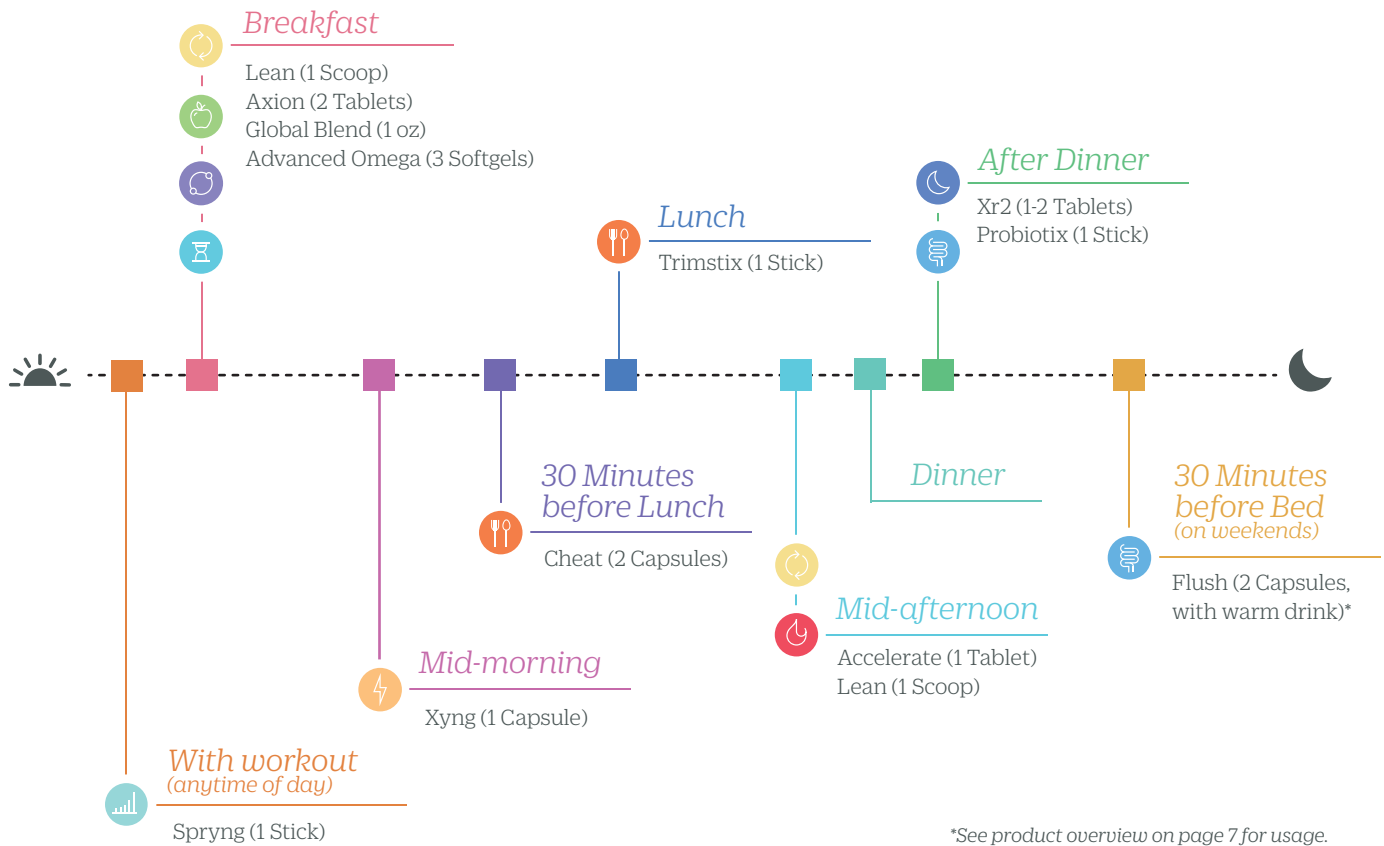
Breakfast
Lean (1 Scoop)
Axion (2 Tablets)
Global Blend (1 oz)
Advanced Omega (3 Softgels)

Lunch
Trimstix (1 Stick)

After Dinner
Xr2 (1-2 Tablets)
Probiotix (1 Stick)

30 Minutes before Lunch
Cheat (2 Capsules)

Dinner

30 Minutes before Bed
(on weekends)
Flush (2 Capsules, with warm drink)*

Mid-afternoon
Accelerate (1 Tablet)
Lean (1 Scoop)

Mid-morning
Xyng (1 Capsule)

With workout
(anytime of day)
Spryng (1 Stick)

*See product overview on page 7 for usage.